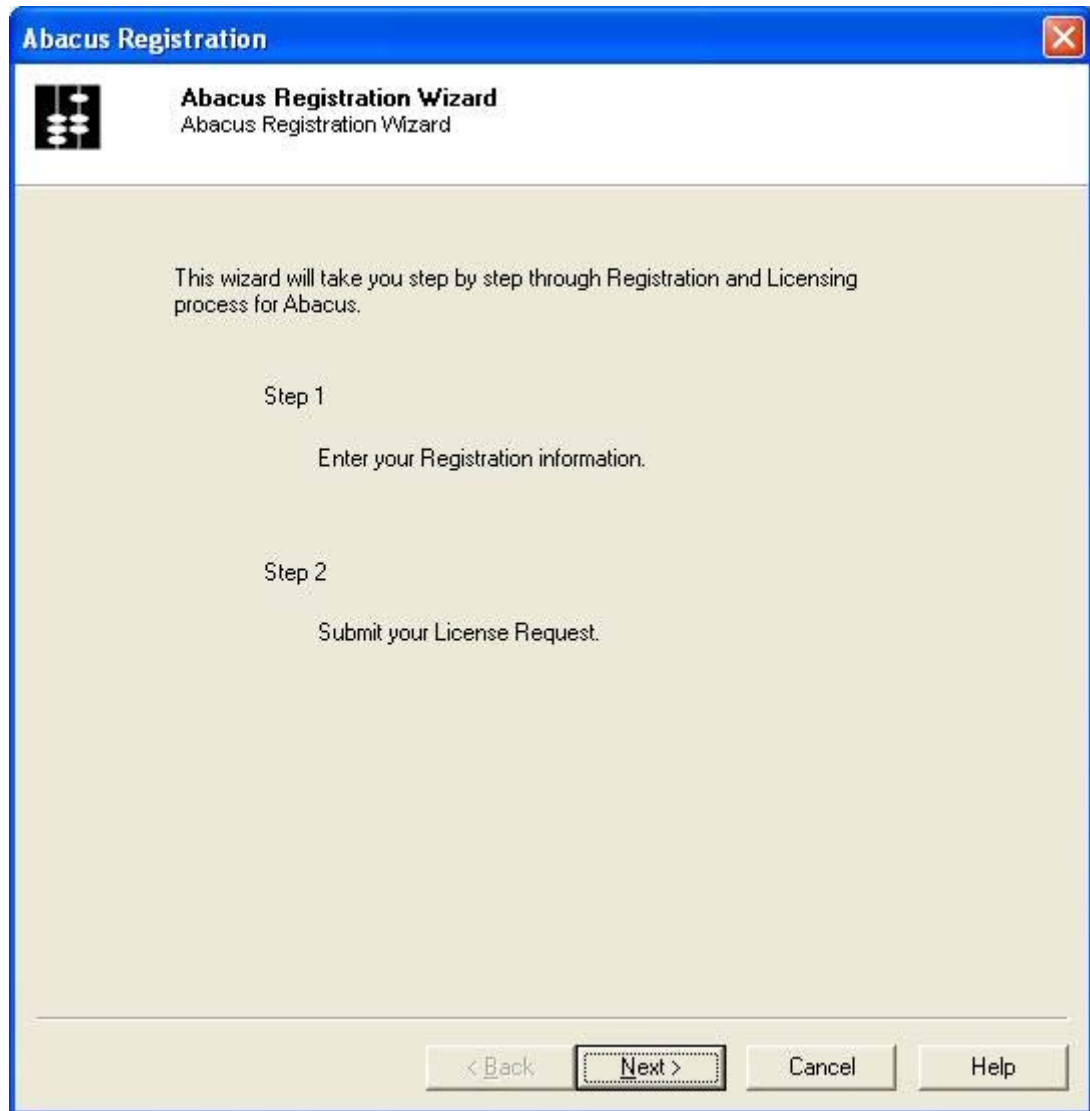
Abacus Registration

Abacus Registration Wizard
Abacus Registration Wizard

This wizard will take you step by step through Registration and Licensing process for Abacus.

Step 1

Enter your Registration information.

Step 2

Submit your License Request.

< Back Next > Cancel Help